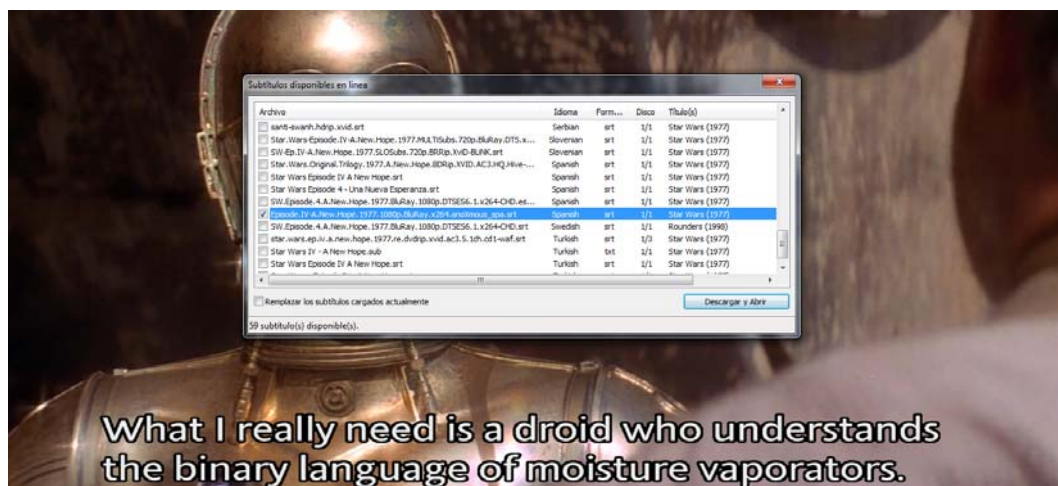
Subtítulos disponibles en línea

| Archivo | Idioma | Form... | Disco | Título(s) |
|---|---|---|---|---|
| santi-swanh.hdrip.xvid.srt | Serbian | srt | 1/1 | Star Wars (1977) |
| Star.Wars-Episode.IV-A.New.Hope.1977.MULTiSubs.720p.BluRay.DTS.x... | Slovenian | srt | 1/1 | Star Wars (1977) |
| SW-Ep.IV-A.New.Hope.1977.SLOSubs.720p.BRRip.XviD-BLiNK.srt | Slovenian | srt | 1/1 | Star Wars (1977) |
| Star.Wars.Original.Trilogy.1977.A.New.Hope.BDRip.XVID.AC3.HQ.Hive-... | Spanish | srt | 1/1 | Star Wars (1977) |
| Star Wars Episode IV A New Hope.srt | Spanish | srt | 1/1 | Star Wars (1977) |
| Star Wars Episode 4 - Una Nueva Esperanza.srt | Spanish | srt | 1/1 | Star Wars (1977) |
| SW.Episode.4.A.New.Hope.1977.BluRay.1080p.DTSES6.1.x264-CHD.es... | Spanish | srt | 1/1 | Star Wars (1977) |
| Episode.IV-A.New.Hope.1977.1080p.BluRay.x264.anoXmous_spa.srt | Spanish | srt | 1/1 | Star Wars (1977) |
| SW.Episode.4.A.New.Hope.1977.BluRay.1080p.DTSES6.1.x264-CHD.srt | Swedish | srt | 1/1 | Rounders (1998) |
| star.wars.ep.iv.a.new.hope.1977.re.dvdrip.xvid.ac3.5.1ch.cd1-waf.srt | Turkish | srt | 1/3 | Star Wars (1977) |
| Star Wars IV - A New Hope.sub | Turkish | txt | 1/1 | Star Wars (1977) |
| Star Wars Episode IV A New Hope.srt | Turkish | srt | 1/1 | Star Wars (1977) |

Remplazar los subtítulos cargados actualmente

Descargar y Abrir

59 subtítulo(s) disponible(s).

What I really need is a droid who understands the binary language of moisture vaporators.